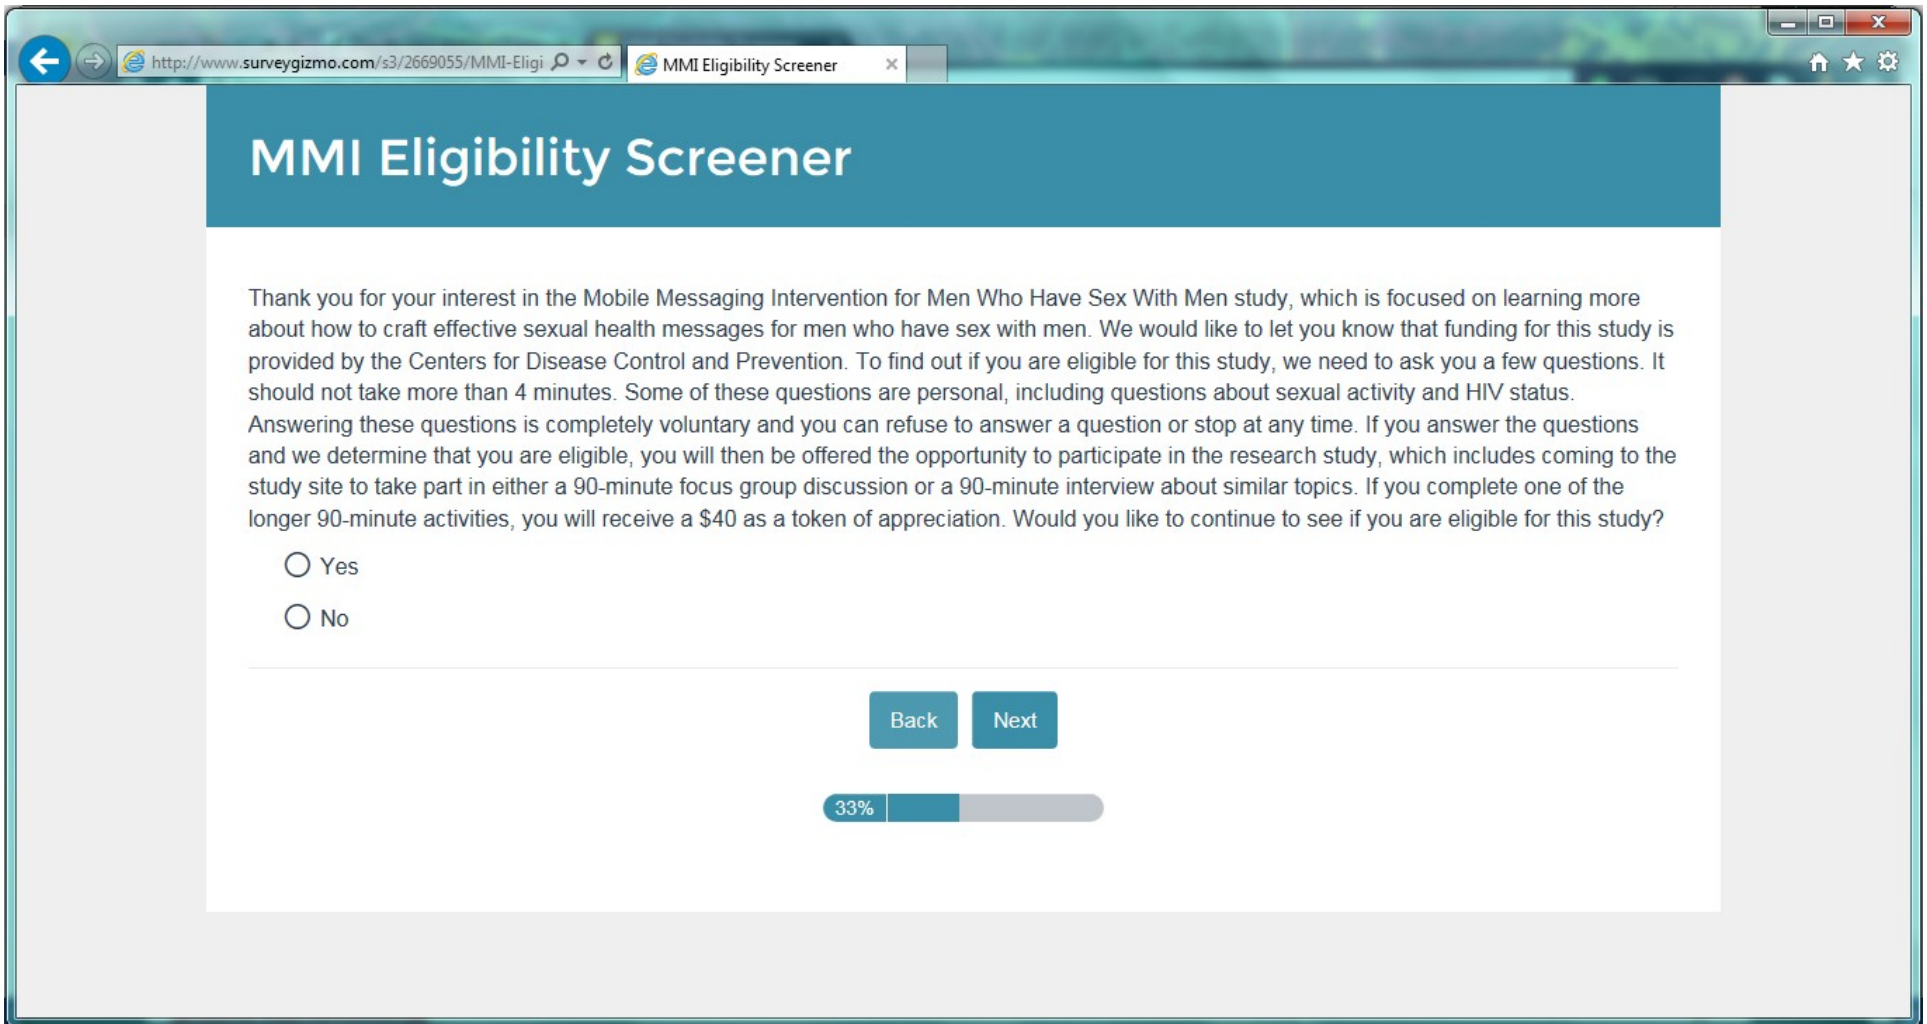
http://www.surveygizmo.com/s3/2669055/MMI-Eligi

MMI Eligibility Screener

MMI Eligibility Screener

Thank you for your interest in the Mobile Messaging Intervention for Men Who Have Sex With Men study, which is focused on learning more about how to craft effective sexual health messages for men who have sex with men. We would like to let you know that funding for this study is provided by the Centers for Disease Control and Prevention. To find out if you are eligible for this study, we need to ask you a few questions. It should not take more than 4 minutes. Some of these questions are personal, including questions about sexual activity and HIV status. Answering these questions is completely voluntary and you can refuse to answer a question or stop at any time. If you answer the questions and we determine that you are eligible, you will then be offered the opportunity to participate in the research study, which includes coming to the study site to take part in either a 90-minute focus group discussion or a 90-minute interview about similar topics. If you complete one of the longer 90-minute activities, you will receive a $40 as a token of appreciation. Would you like to continue to see if you are eligible for this study?

Yes

No

Back

Next

33%